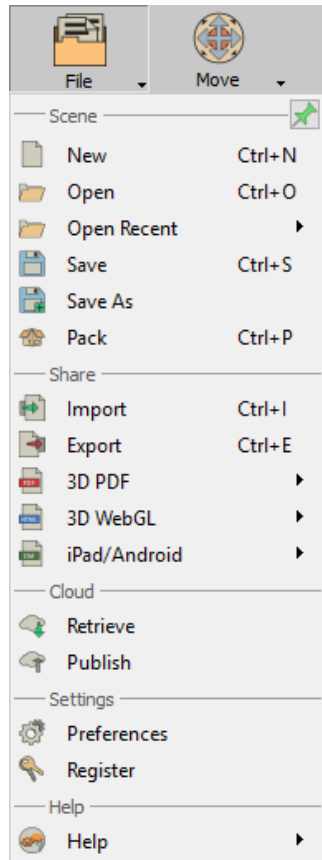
File
Move

Scene
New Ctrl+N
Open Ctrl+O
Open Recent
Save Ctrl+S
Save As
Pack Ctrl+P

Share
Import Ctrl+I
Export Ctrl+E
3D PDF
3D WebGL
iPad/Android

Cloud
Retrieve
Publish

Settings
Preferences
Register

Help
Help